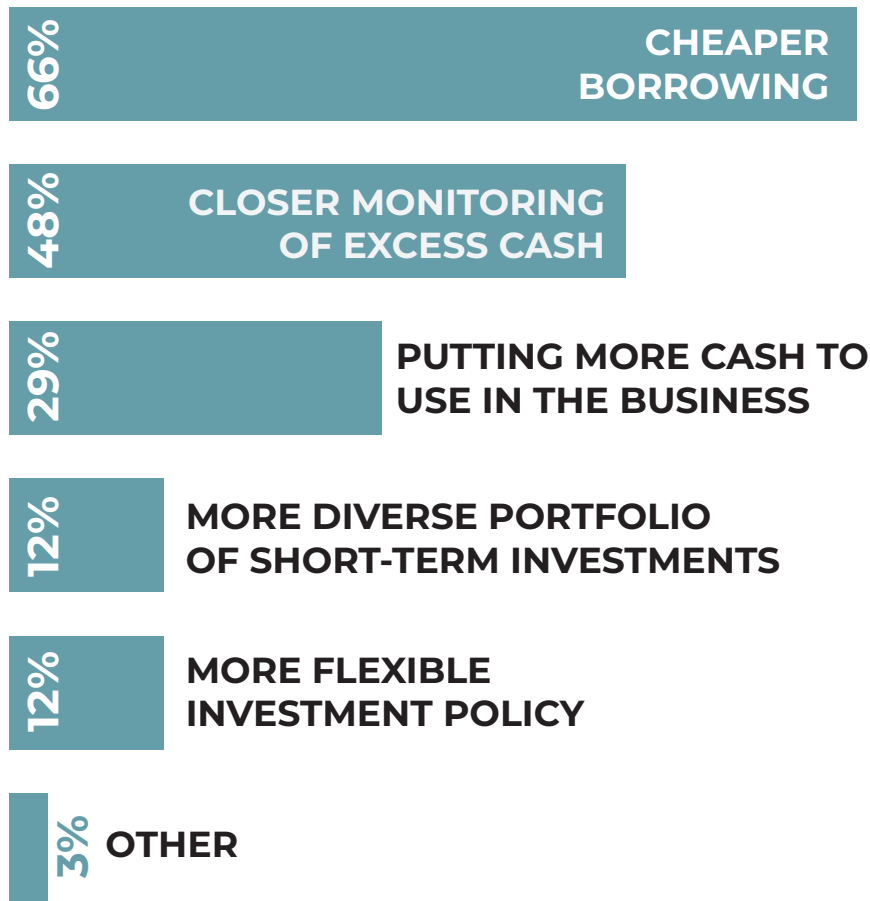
66% CHEAPER BORROWING

48% CLOSER MONITORING OF EXCESS CASH

29% PUTTING MORE CASH TO USE IN THE BUSINESS

12% MORE DIVERSE PORTFOLIO OF SHORT-TERM INVESTMENTS

12% MORE FLEXIBLE INVESTMENT POLICY

3% OTHER